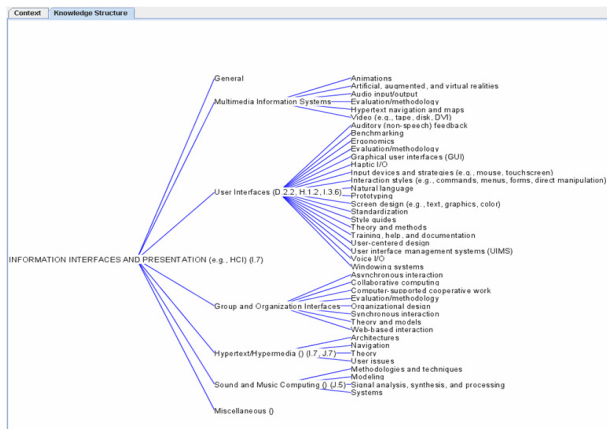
Context | Knowledge Structure

INFORMATION INTERFACES AND PRESENTATION (e.g., HCI) (I.7)

General

Multimedia Information Systems
Animations
Artificial, augmented, and virtual realities
Audio input/output
Evaluation/methodology
Hypertext navigation and maps
Video (e.g., tape, disk, DVI)

User Interfaces (D.2.2, H.1.2, I.3.6)
Auditory (non-speech) feedback
Benchmarking
Ergonomics
Evaluation/methodology
Graphical user interfaces (GUI)
Haptic I/O
Input devices and strategies (e.g., mouse, touchscreen)
Interaction styles (e.g., commands, menus, forms, direct manipulation)
Natural language
Prototyping
Screen design (e.g., text, graphics, color)
Standardization
Style guides
Theory and methods
Training, help, and documentation
User-centered design
User interface management systems (UIMS)
Voice I/O
Windowing systems

Group and Organization Interfaces
Asynchronous interaction
Collaborative computing
Computer-supported cooperative work
Evaluation/methodology
Organizational design
Synchronous interaction
Theory and models
Web-based interaction

Hypertext/Hypermedia () (I.7, J.7)
Architectures
Navigation
Theory
User issues

Sound and Music Computing () (J.5)
Methodologies and techniques
Modeling
Signal analysis, synthesis, and processing
Systems

Miscellaneous ()